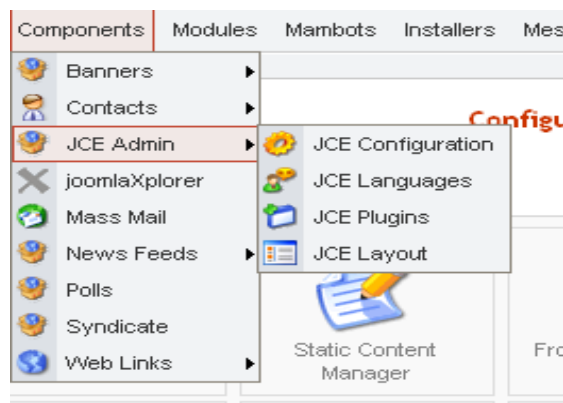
Components Modules Mambots Installers Mes

Banners
Contacts
JCE Admin
joomlaXplorer
Mass Mail
News Feeds
Polls
Syndicate
Web Links

JCE Configuration
JCE Languages
JCE Plugins
JCE Layout

Configu

Static Content Manager

Fro